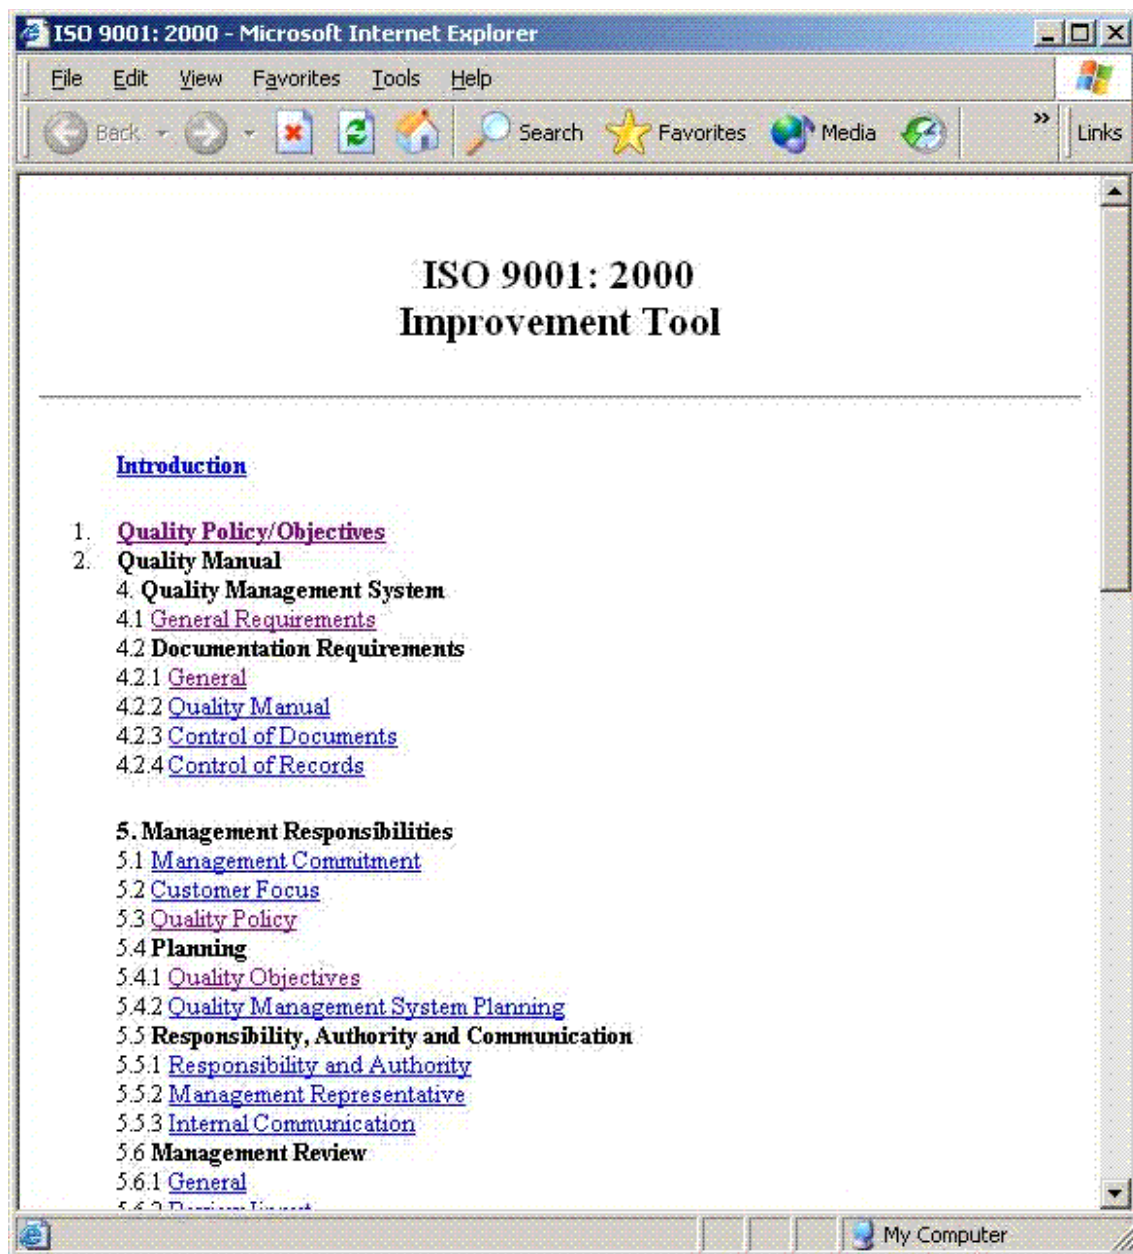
ISO 9001: 2000 - Microsoft Internet Explorer

File Edit View Favorites Tools Help

Back Search Favorites Media Links

ISO 9001: 2000
Improvement Tool

Introduction

1. Quality Policy/Objectives
2. Quality Manual
4. Quality Management System
4.1 General Requirements
4.2 Documentation Requirements
4.2.1 General
4.2.2 Quality Manual
4.2.3 Control of Documents
4.2.4 Control of Records

5. Management Responsibilities
5.1 Management Commitment
5.2 Customer Focus
5.3 Quality Policy
5.4 Planning
5.4.1 Quality Objectives
5.4.2 Quality Management System Planning
5.5 Responsibility, Authority and Communication
5.5.1 Responsibility and Authority
5.5.2 Management Representative
5.5.3 Internal Communication
5.6 Management Review
5.6.1 General
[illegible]

My Computer